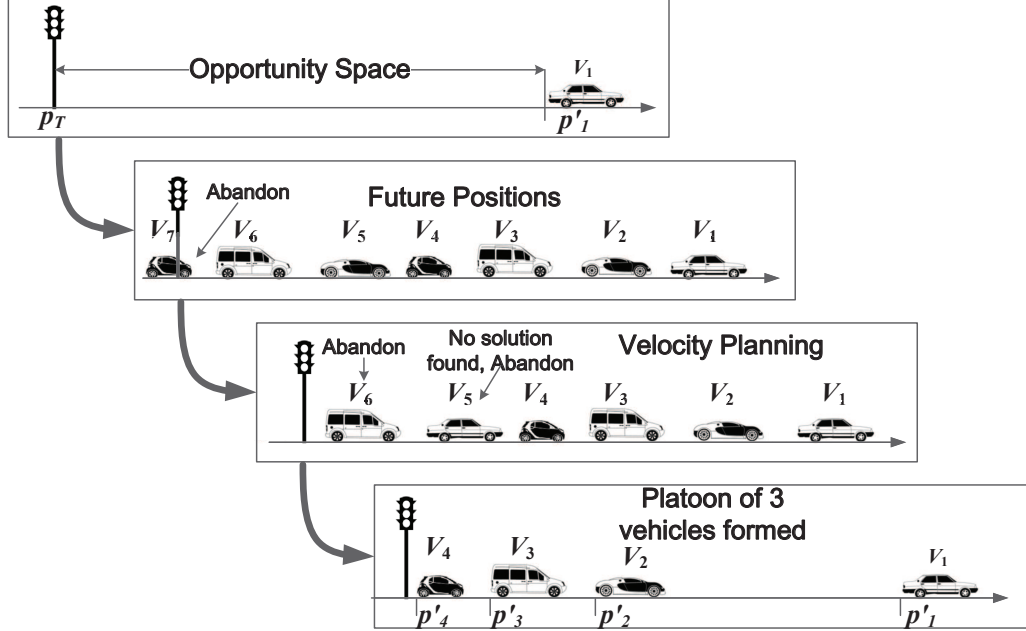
Opportunity Space

$V_1$

$p_T$

$p'_1$

Abandon

Future Positions

$V_7$ $V_6$ $V_5$ $V_4$ $V_3$ $V_2$ $V_1$

Abandon

No solution found, Abandon

Velocity Planning

$V_6$ $V_5$ $V_4$ $V_3$ $V_2$ $V_1$

Platoon of 3 vehicles formed

$V_4$ $V_3$ $V_2$ $V_1$

$p'_4$ $p'_3$ $p'_2$ $p'_1$